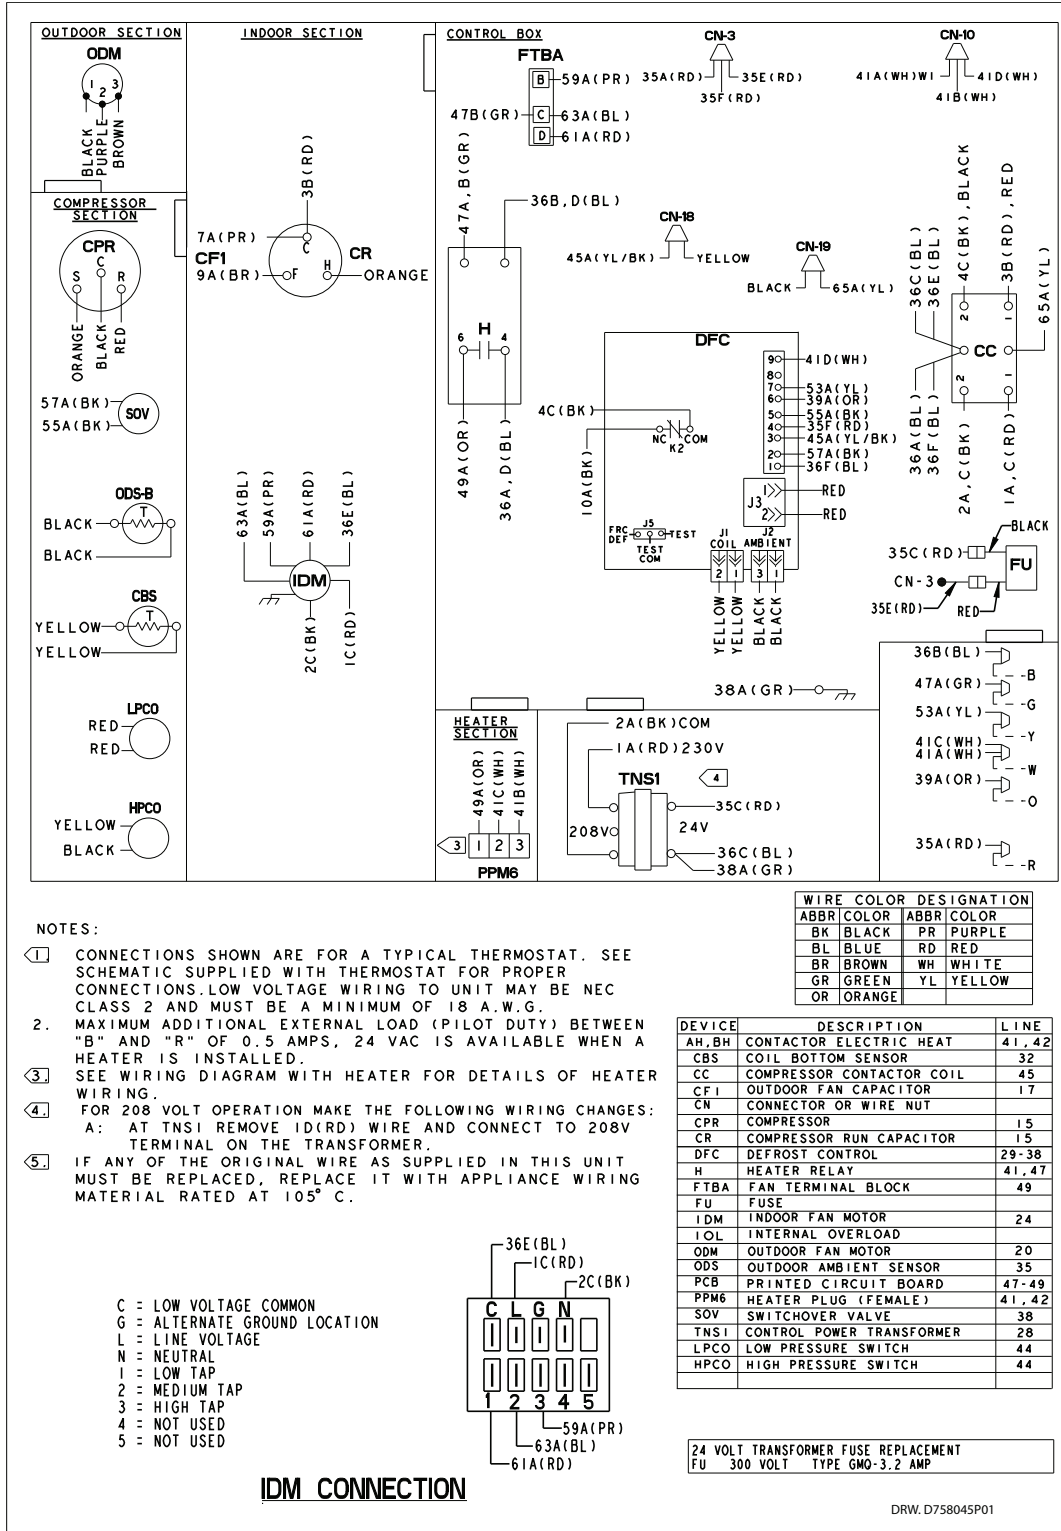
OUTDOOR SECTION

ODM

1 2 3

BLACK PURPLE BROWN

INDOOR SECTION

CONTROL BOX

FTBA

B 59A(PR)

47B(GR) C 63A(BL)

D 61A(RD)

CN-3

35A(RD) 35E(RD)

35F(RD)

CN-10

41A(WH)WI 41D(WH)

41B(WH)

COMPRESSOR SECTION

CPR

S C R

ORANGE BLACK RED

7A(PR)

CF1

9A(BR) F

3B(RD)

C

H

CR

ORANGE

47A,B(GR)

36B,D(BL)

CN-18

45A(YL/BK) YELLOW

CN-19

BLACK 65A(YL)

36C(BL) 36E(BL) 4C(BK),BLACK 3B(RD),RED 65A(YL)

2 1

CC

2 1

36A(BL) 36F(BL) 2A,C(BK) 1A,C(RD)

6 H 4

49A(OR) 36A,D(BL)

DFC

9 41D(WH)

8

7 53A(YL)

6 39A(OR)

5 55A(BK)

4 35F(RD)

3 45A(YL/BK)

2 57A(BK)

1 36F(BL)

4C(BK)

NC COM

K2

10A(BK)

J3

1 RED

2 RED

FRC DEF J5 TEST

TEST COM

J1 COIL

J2 AMBIENT

2 1 3 1

YELLOW YELLOW BLACK BLACK

BLACK

35C(RD)

FU

CN-3

35E(RD)

RED

57A(BK) SOV

55A(BK)

ODS-B

BLACK T

BLACK

63A(BL) 59A(PR) 61A(RD) 36E(BL)

IDM

2C(BK) 1C(RD)

CBS

YELLOW T

YELLOW

LPCO

RED

RED

HPCO

YELLOW

BLACK

36B(BL) B

47A(GR) G

53A(YL) Y

41C(WH) 41A(WH) W

39A(OR) O

35A(RD) R

38A(GR)

HEATER SECTION

49A(OR) 41C(WH) 41B(WH)

3 1 2 3

PPM6

2A(BK)COM

1A(RD)230V

TNS1

4

35C(RD)

208V

24V

36C(BL)

38A(GR)

NOTES:

1. CONNECTIONS SHOWN ARE FOR A TYPICAL THERMOSTAT. SEE SCHEMATIC SUPPLIED WITH THERMOSTAT FOR PROPER CONNECTIONS.LOW VOLTAGE WIRING TO UNIT MAY BE NEC CLASS 2 AND MUST BE A MINIMUM OF 18 A.W.G.

2. MAXIMUM ADDITIONAL EXTERNAL LOAD (PILOT DUTY) BETWEEN "B" AND "R" OF 0.5 AMPS, 24 VAC IS AVAILABLE WHEN A HEATER IS INSTALLED.

3. SEE WIRING DIAGRAM WITH HEATER FOR DETAILS OF HEATER WIRING.

4. FOR 208 VOLT OPERATION MAKE THE FOLLOWING WIRING CHANGES:
A: AT TNS1 REMOVE 1D(RD) WIRE AND CONNECT TO 208V TERMINAL ON THE TRANSFORMER.

5. IF ANY OF THE ORIGINAL WIRE AS SUPPLIED IN THIS UNIT MUST BE REPLACED, REPLACE IT WITH APPLIANCE WIRING MATERIAL RATED AT 105° C.

| WIRE COLOR DESIGNATION | | | |
|---|---|---|---|
| ABBR | COLOR | ABBR | COLOR |
| BK | BLACK | PR | PURPLE |
| BL | BLUE | RD | RED |
| BR | BROWN | WH | WHITE |
| GR | GREEN | YL | YELLOW |
| OR | ORANGE | | |

| DEVICE | DESCRIPTION | LINE |
|---|---|---|
| AH,BH | CONTACTOR ELECTRIC HEAT | 41,42 |
| CBS | COIL BOTTOM SENSOR | 32 |
| CC | COMPRESSOR CONTACTOR COIL | 45 |
| CF1 | OUTDOOR FAN CAPACITOR | 17 |
| CN | CONNECTOR OR WIRE NUT | |
| CPR | COMPRESSOR | 15 |
| CR | COMPRESSOR RUN CAPACITOR | 15 |
| DFC | DEFROST CONTROL | 29-38 |
| H | HEATER RELAY | 41,47 |
| FTBA | FAN TERMINAL BLOCK | 49 |
| FU | FUSE | |
| IDM | INDOOR FAN MOTOR | 24 |
| IOL | INTERNAL OVERLOAD | |
| ODM | OUTDOOR FAN MOTOR | 20 |
| ODS | OUTDOOR AMBIENT SENSOR | 35 |
| PCB | PRINTED CIRCUIT BOARD | 47-49 |
| PPM6 | HEATER PLUG (FEMALE) | 41,42 |
| SOV | SWITCHOVER VALVE | 38 |
| TNS1 | CONTROL POWER TRANSFORMER | 28 |
| LPCO | LOW PRESSURE SWITCH | 44 |
| HPCO | HIGH PRESSURE SWITCH | 44 |

C = LOW VOLTAGE COMMON
G = ALTERNATE GROUND LOCATION
L = LINE VOLTAGE
N = NEUTRAL
1 = LOW TAP
2 = MEDIUM TAP
3 = HIGH TAP
4 = NOT USED
5 = NOT USED

36E(BL)
1C(RD)
2C(BK)
C L G N
1 2 3 4 5
59A(PR)
63A(BL)
61A(RD)

IDM CONNECTION

24 VOLT TRANSFORMER FUSE REPLACEMENT
FU 300 VOLT TYPE GMQ-3.2 AMP

DRW. D758045P01